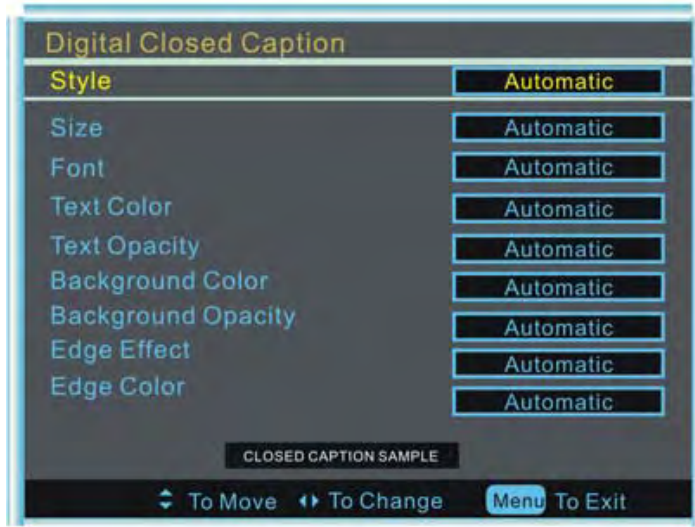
Digital Closed Caption

| | |
|---|---|
| Style | Automatic |
| Size | Automatic |
| Font | Automatic |
| Text Color | Automatic |
| Text Opacity | Automatic |
| Background Color | Automatic |
| Background Opacity | Automatic |
| Edge Effect | Automatic |
| Edge Color | Automatic |

CLOSED CAPTION SAMPLE

To Move To Change Menu To Exit